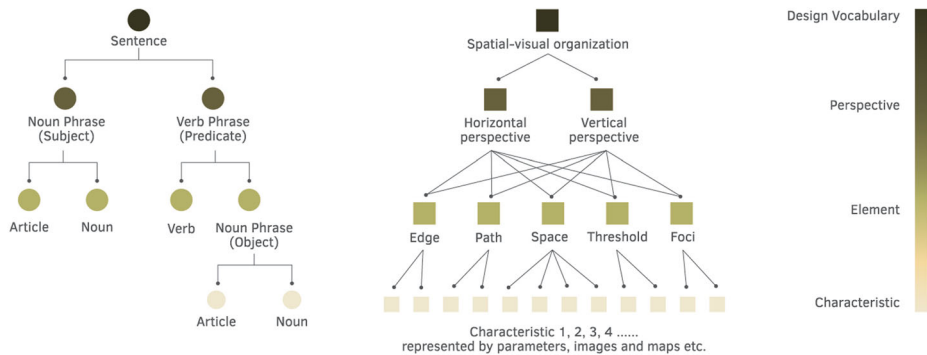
Sentence

Noun Phrase (Subject)

Verb Phrase (Predicate)

Article

Noun

Verb

Noun Phrase (Object)

Article

Noun

Spatial-visual organization

Horizontal perspective

Vertical perspective

Edge

Path

Space

Threshold

Foci

Characteristic 1, 2, 3, 4 ......
represented by parameters, images and maps etc.

Design Vocabulary

Perspective

Element

Characteristic